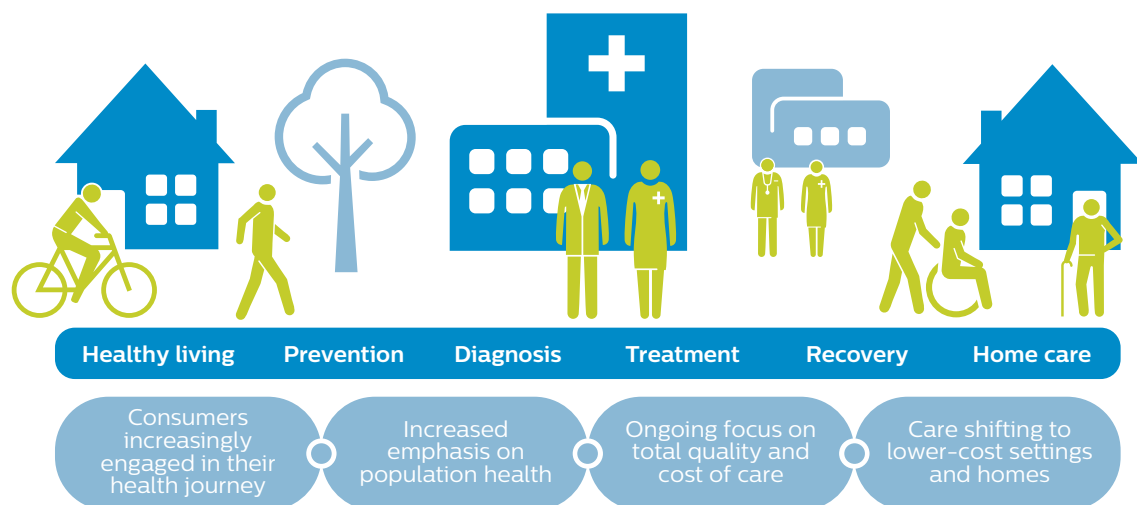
Healthy living Prevention Diagnosis Treatment Recovery Home care

Consumers increasingly engaged in their health journey

Increased emphasis on population health

Ongoing focus on total quality and cost of care

Care shifting to lower-cost settings and homes